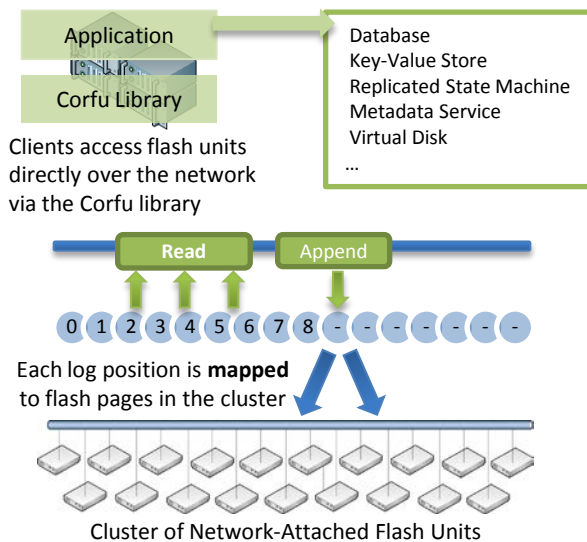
Application

Corfu Library

Database
Key-Value Store
Replicated State Machine
Metadata Service
Virtual Disk
...

Clients access flash units directly over the network via the Corfu library

Read

Append

0 1 2 3 4 5 6 7 8 - - - - - - -

Each log position is **mapped** to flash pages in the cluster

Cluster of Network-Attached Flash Units